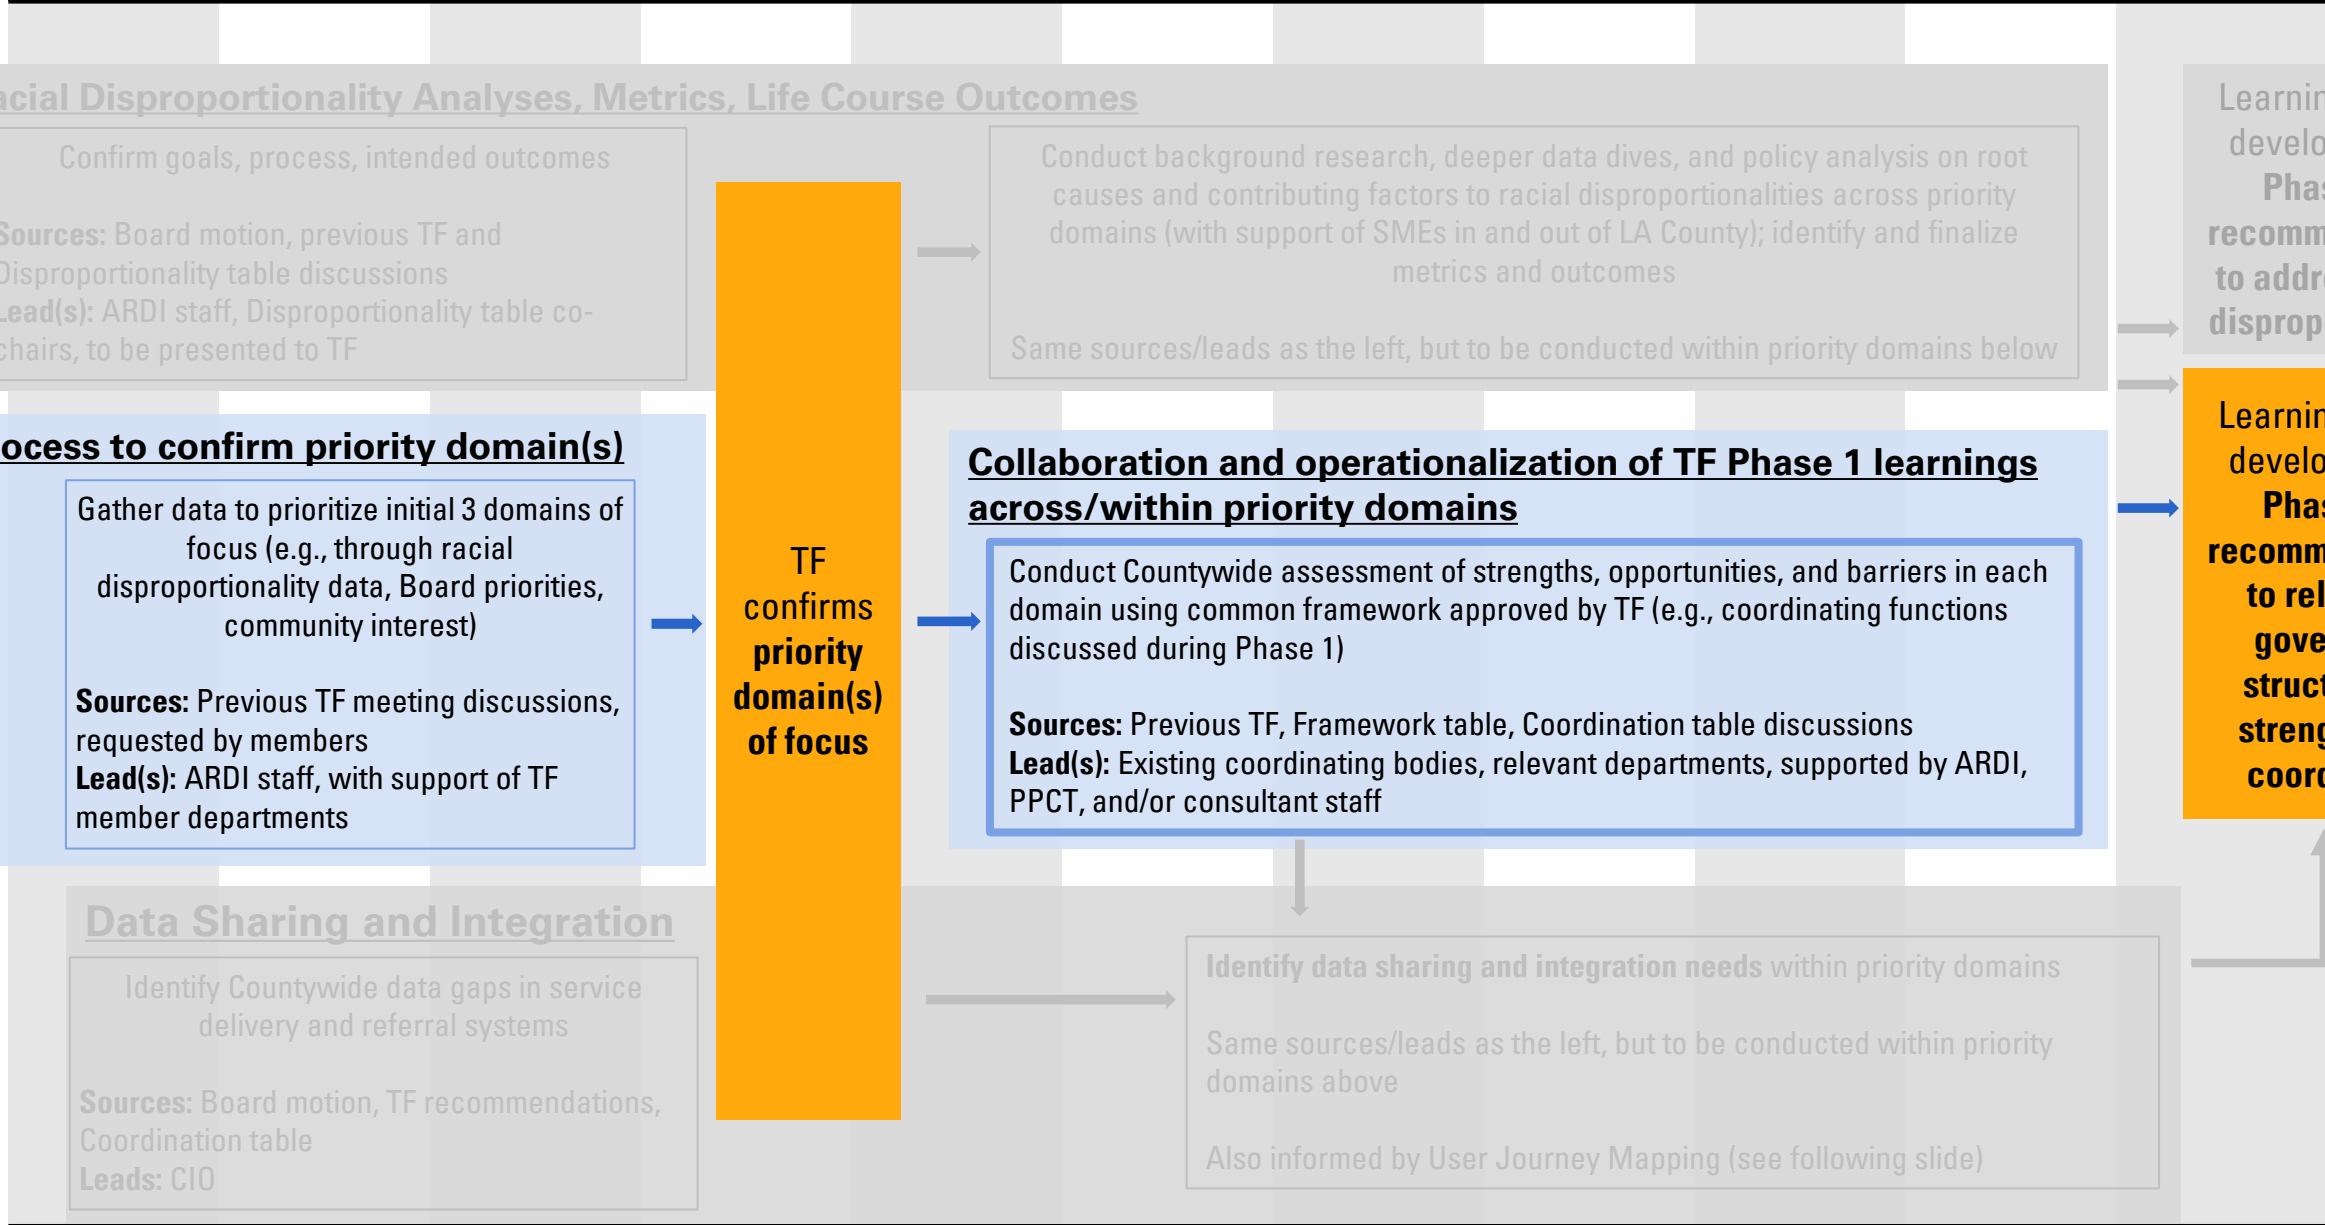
acial Disproportionality Analyses, Metrics, Life Course Outcomes

Confirm goals, process, intended outcomes

Sources: Board motion, previous TF and Disproportionality table discussions
Lead(s): ARDI staff, Disproportionality table co-chairs, to be presented to TF

Conduct background research, deeper data dives, and policy analysis on root causes and contributing factors to racial disproportionalities across priority domains (with support of SMEs in and out of LA County); identify and finalize metrics and outcomes

Same sources/leads as the left, but to be conducted within priority domains below

Learnin develo Phas recomm to addr disprop

ocess to confirm priority domain(s)

Gather data to prioritize initial 3 domains of focus (e.g., through racial disproportionality data, Board priorities, community interest)

Sources: Previous TF meeting discussions, requested by members
Lead(s): ARDI staff, with support of TF member departments

TF confirms priority domain(s) of focus

Collaboration and operationalization of TF Phase 1 learnings across/within priority domains

Conduct Countywide assessment of strengths, opportunities, and barriers in each domain using common framework approved by TF (e.g., coordinating functions discussed during Phase 1)

Sources: Previous TF, Framework table, Coordination table discussions
Lead(s): Existing coordinating bodies, relevant departments, supported by ARDI, PPCT, and/or consultant staff

Learnin develo Phas recomm to rel gove struct streng coor

Data Sharing and Integration

Identify Countywide data gaps in service delivery and referral systems

Sources: Board motion, TF recommendations, Coordination table
Leads: CIO

Identify data sharing and integration needs within priority domains

Same sources/leads as the left, but to be conducted within priority domains above

Also informed by User Journey Mapping (see following slide)